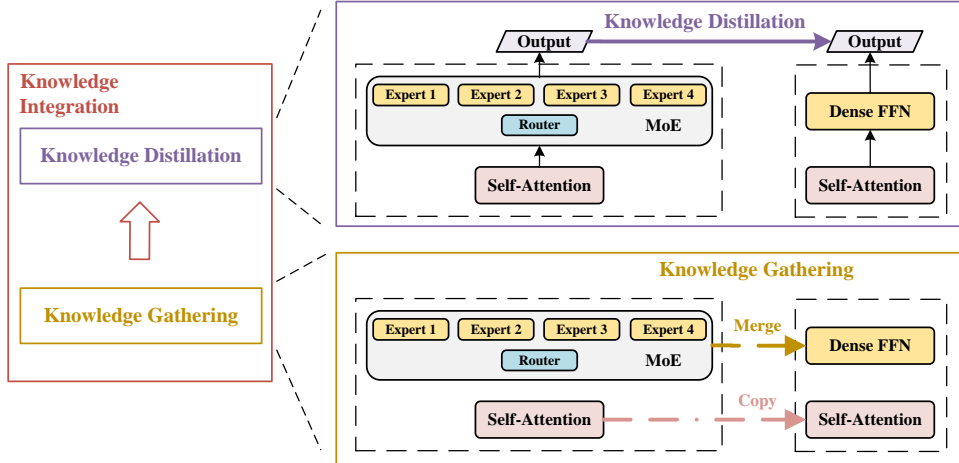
Knowledge Integration

Knowledge Distillation

Knowledge Gathering

Knowledge Distillation

Output

Output

Expert 1

Expert 2

Expert 3

Expert 4

Router

MoE

Dense FFN

Self-Attention

Self-Attention

Knowledge Gathering

Expert 1

Expert 2

Expert 3

Expert 4

Router

MoE

Merge

Dense FFN

Self-Attention

Copy

Self-Attention